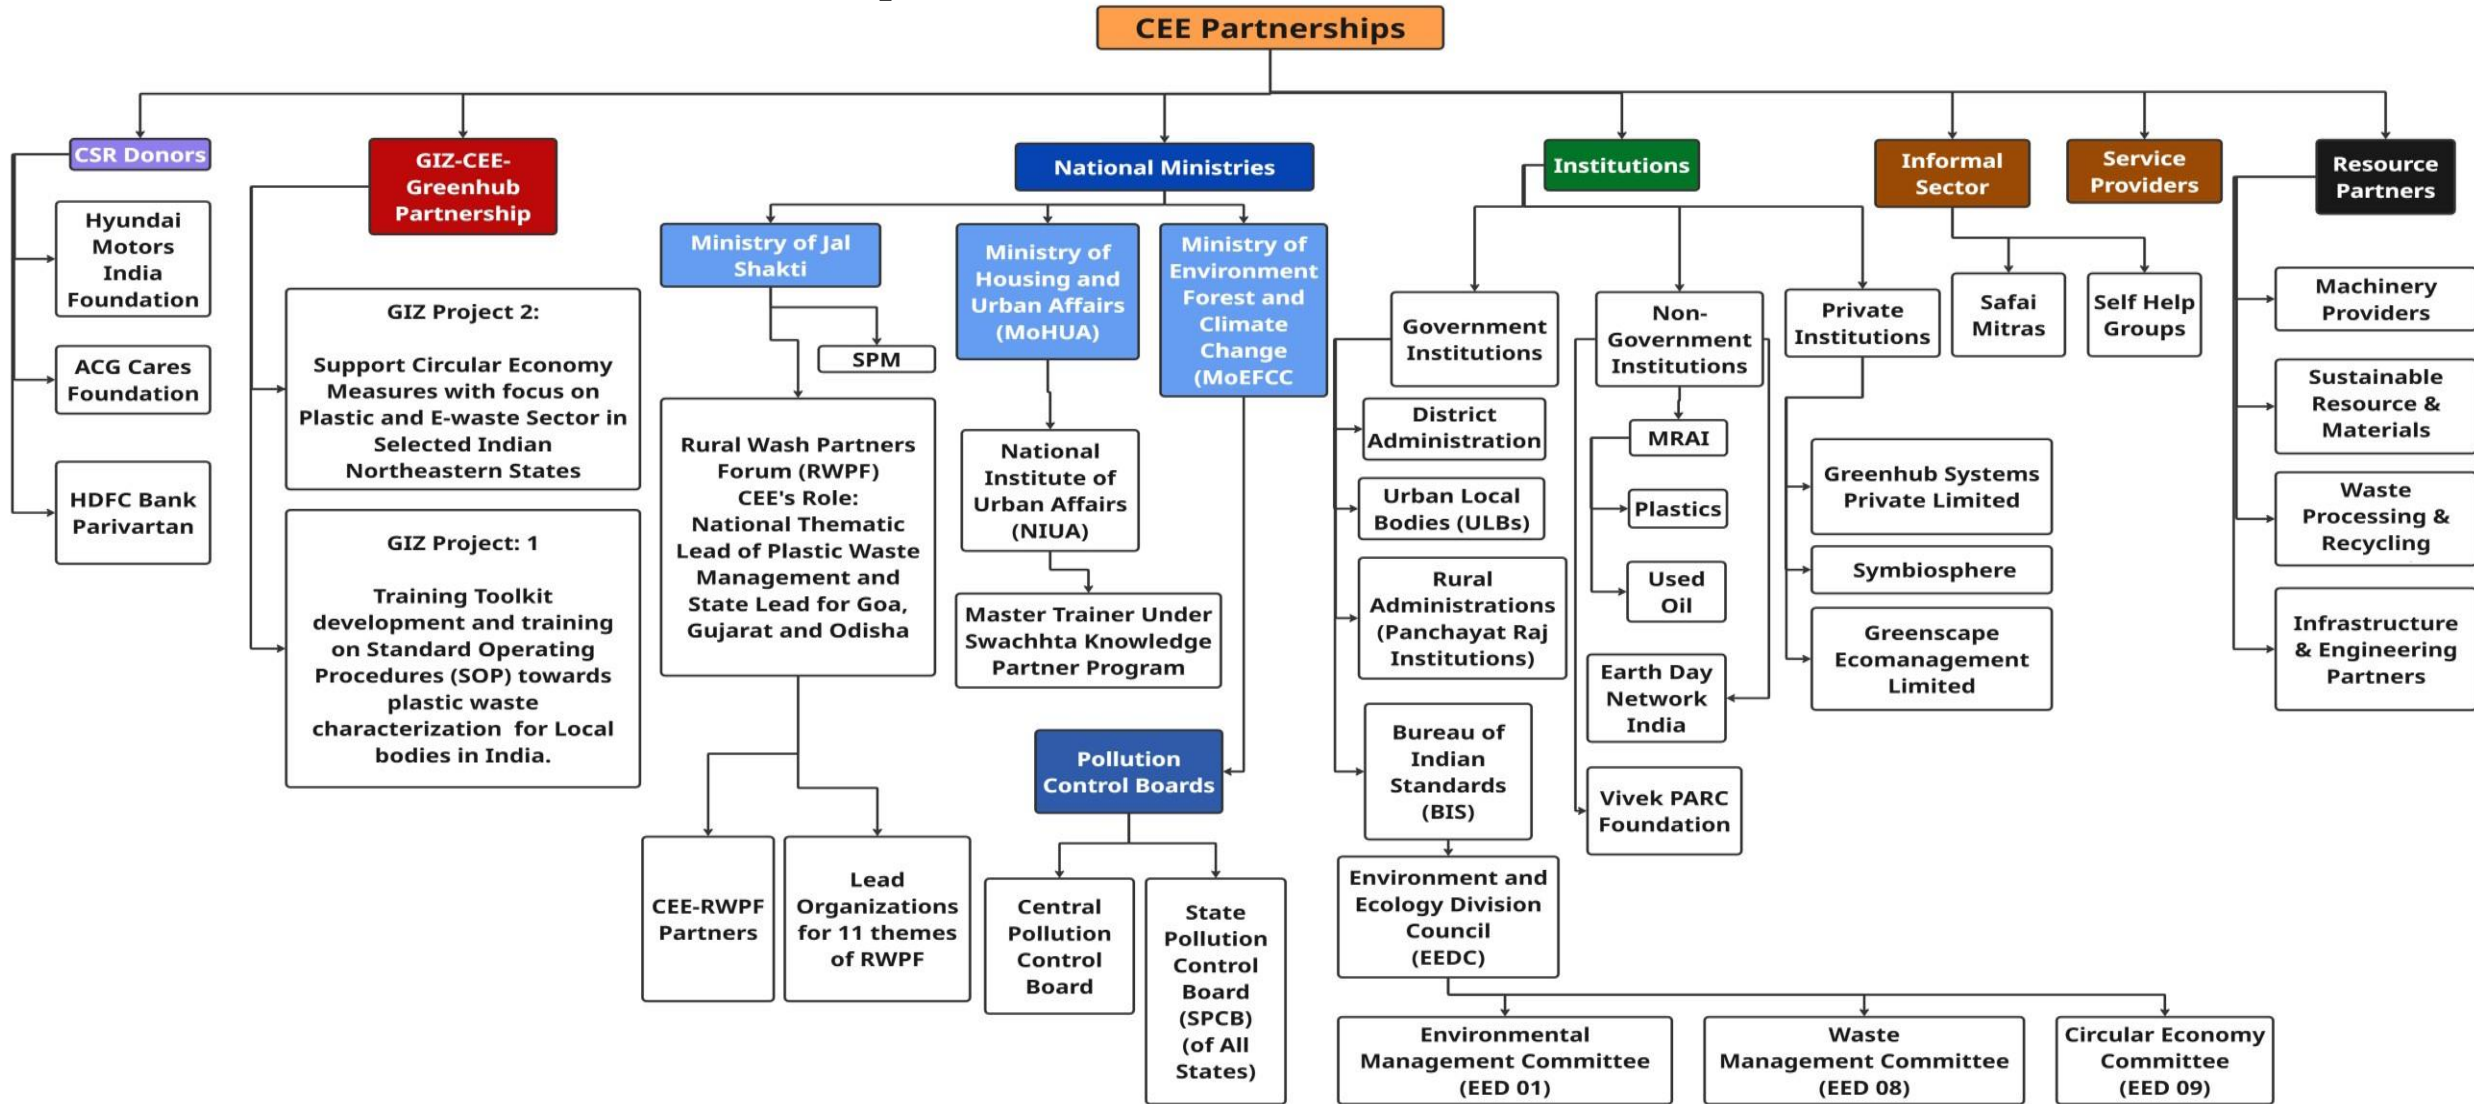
CEE Partnerships

CSR Donors

Hyundai Motors India Foundation

ACG Cares Foundation

HDFC Bank Parivartan

GIZ-CEE-Greenhub Partnership

GIZ Project 2:

Support Circular Economy Measures with focus on Plastic and E-waste Sector in Selected Indian Northeastern States

GIZ Project: 1

Training Toolkit development and training on Standard Operating Procedures (SOP) towards plastic waste characterization for Local bodies in India.

National Ministries

Ministry of Jal Shakti

SPM

Rural Wash Partners Forum (RWPF) CEE's Role: National Thematic Lead of Plastic Waste Management and State Lead for Goa, Gujarat and Odisha

CEE-RWPF Partners

Lead Organizations for 11 themes of RWPF

Ministry of Housing and Urban Affairs (MoHUA)

National Institute of Urban Affairs (NIUA)

Master Trainer Under Swachhta Knowledge Partner Program

Ministry of Environment Forest and Climate Change (MoEFCC

Pollution Control Boards

Central Pollution Control Board

State Pollution Control Board (SPCB) (of All States)

Institutions

Government Institutions

District Administration

Urban Local Bodies (ULBs)

Rural Administrations (Panchayat Raj Institutions)

Bureau of Indian Standards (BIS)

Environment and Ecology Division Council (EEDC)

Environmental Management Committee (EED 01)

Waste Management Committee (EED 08)

Circular Economy Committee (EED 09)

Non-Government Institutions

MRAI

Plastics

Used Oil

Earth Day Network India

Vivek PARC Foundation

Private Institutions

Greenhub Systems Private Limited

Symbiosphere

Greenscape Ecomanagement Limited

Informal Sector

Safai Mitras

Self Help Groups

Service Providers

Resource Partners

Machinery Providers

Sustainable Resource & Materials

Waste Processing & Recycling

Infrastructure & Engineering Partners